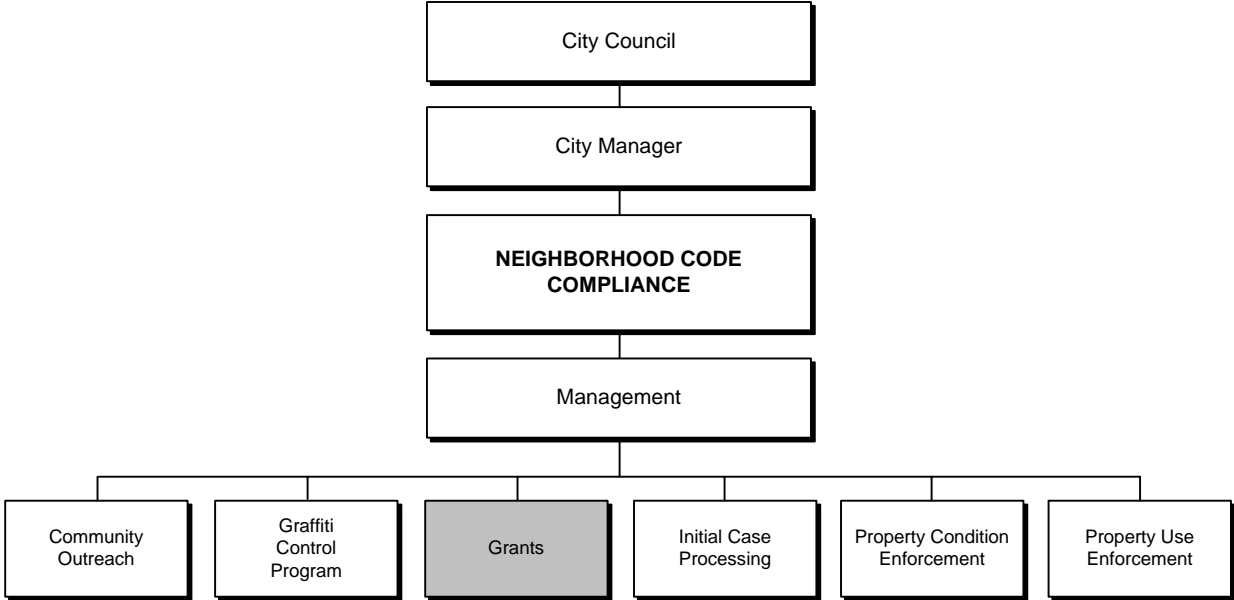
City Council

City Manager

NEIGHBORHOOD CODE COMPLIANCE

Management

Community Outreach

Graffiti Control Program

Grants

Initial Case Processing

Property Condition Enforcement

Property Use Enforcement